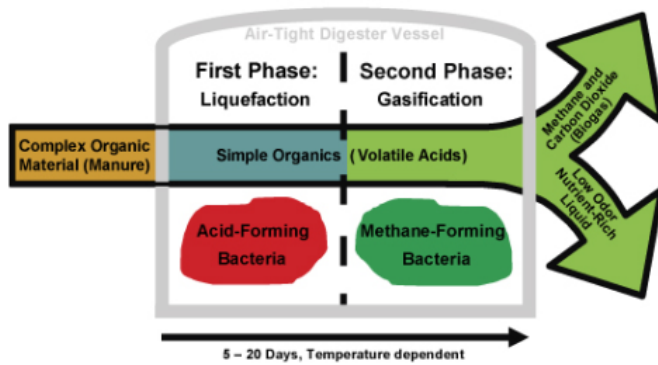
Air-Tight Digester Vessel

First Phase: Liquefaction

Second Phase: Gasification

Complex Organic Material (Manure)

Simple Organics (Volatile Acids)

Methane and Carbon Dioxide (Biogas)

Low Odor Nutrient-Rich Liquid

Acid-Forming Bacteria

Methane-Forming Bacteria

5 – 20 Days, Temperature dependent